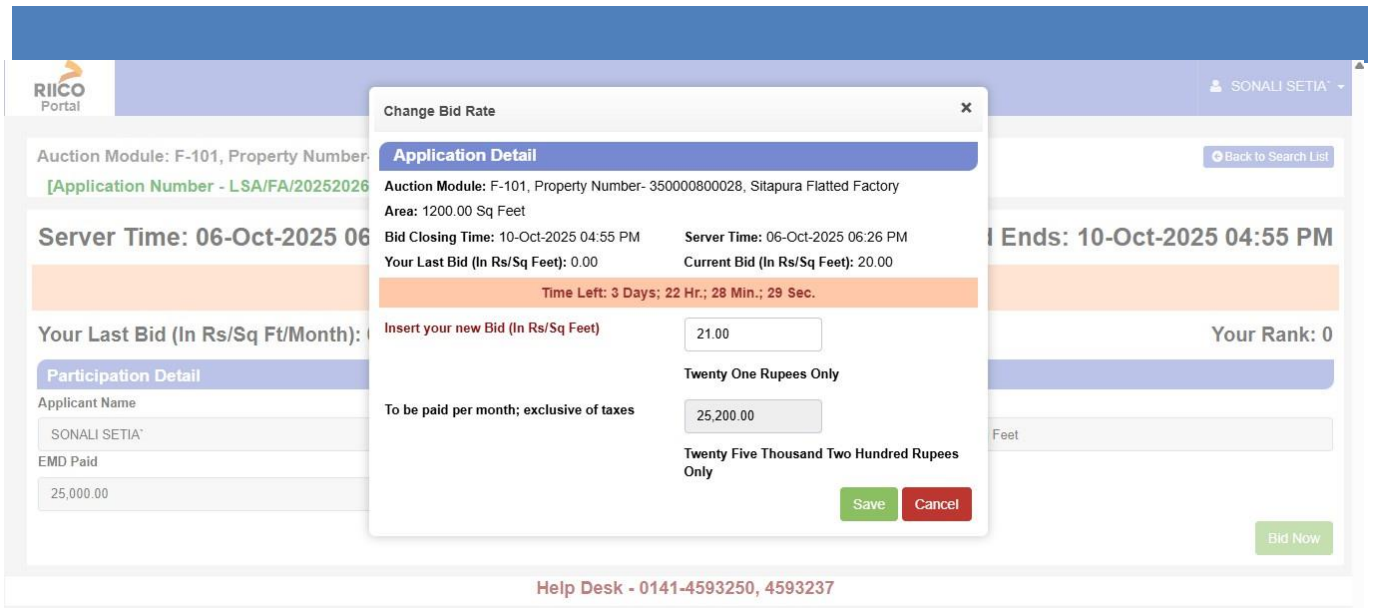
RIICO Portal

SONALI SETIA`

Auction Module: F-101, Property Number-

[Application Number - LSA/FA/20252026

Back to Search List

Server Time: 06-Oct-2025 06

Ends: 10-Oct-2025 04:55 PM

Your Last Bid (In Rs/Sq Ft/Month):

Your Rank: 0

Participation Detail

Applicant Name

SONALI SETIA`

Feet

EMD Paid

25,000.00

Bid Now

Change Bid Rate

×

Application Detail

Auction Module: F-101, Property Number- 350000800028, Sitapura Flatted Factory

Area: 1200.00 Sq Feet

Bid Closing Time: 10-Oct-2025 04:55 PM

Server Time: 06-Oct-2025 06:26 PM

Your Last Bid (In Rs/Sq Feet): 0.00

Current Bid (In Rs/Sq Feet): 20.00

Time Left: 3 Days; 22 Hr.; 28 Min.; 29 Sec.

Insert your new Bid (In Rs/Sq Feet)

21.00

Twenty One Rupees Only

To be paid per month; exclusive of taxes

25,200.00

Twenty Five Thousand Two Hundred Rupees Only

Save

Cancel

Help Desk - 0141-4593250, 4593237